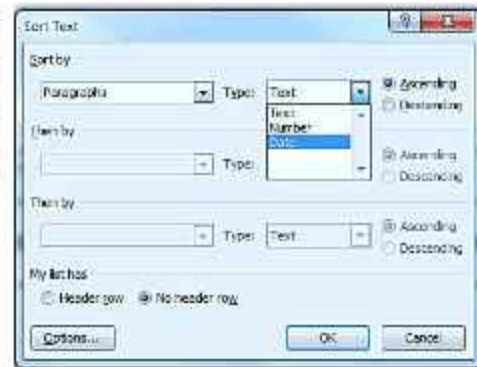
Sort Text

Sort by

Paragraphs

Type: Text

Text
Number
Date

Ascending

Descending

Then by

Type:

Ascending

Descending

Then by

Type: Text

Ascending

Descending

My list has

Header row

No header row

Options...

OK

Cancel